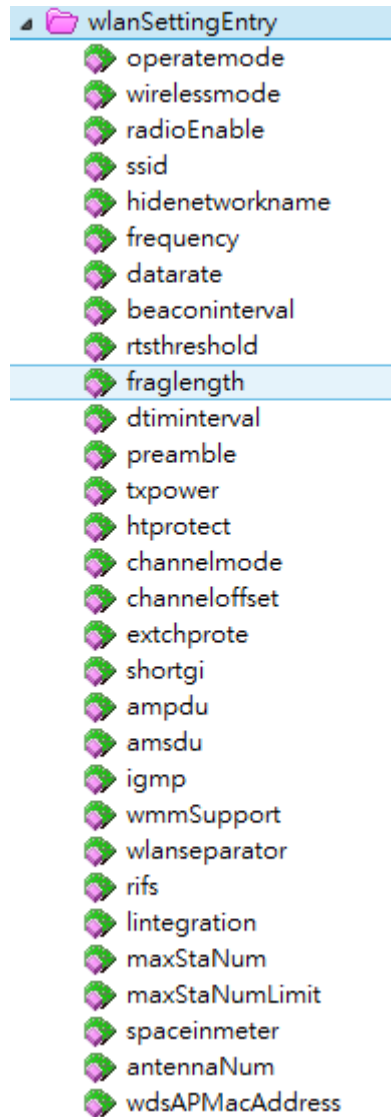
wlanSettingEntry
operatemode
wirelessmode
radioEnable
ssid
hidenetworkname
frequency
datarate
beaconinterval
rtsthreshold
fraglength
dtiminterval
preamble
txpower
htprotect
channelmode
channeloffset
extchprote
shortgi
ampdu
amsdu
igmp
wmmSupport
wlanseparator
rifs
lintegration
maxStaNum
maxStaNumLimit
spaceinmeter
antennaNum
wdsAPMacAddress